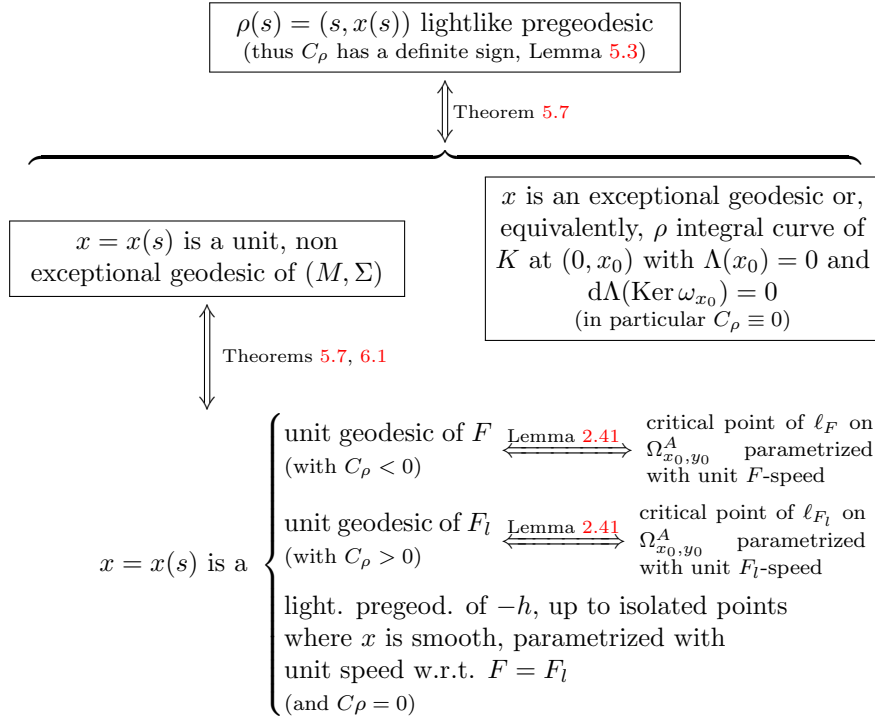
$\rho(s) = (s, x(s))$ lightlike pregeodesic
(thus $C_\rho$ has a definite sign, Lemma 5.3)

Theorem 5.7

$x = x(s)$ is a unit, non exceptional geodesic of $(M, \Sigma)$

$x$ is an exceptional geodesic or, equivalently, $\rho$ integral curve of $K$ at $(0, x_0)$ with $\Lambda(x_0) = 0$ and $\mathrm{d}\Lambda(\mathrm{Ker}\,\omega_{x_0}) = 0$
(in particular $C_\rho \equiv 0$)

Theorems 5.7, 6.1

$x = x(s)$ is a

unit geodesic of $F$
(with $C_\rho < 0$)

Lemma 2.41

critical point of $\ell_F$ on $\Omega^A_{x_0,y_0}$ parametrized with unit $F$-speed

unit geodesic of $F_l$
(with $C_\rho > 0$)

Lemma 2.41

critical point of $\ell_{F_l}$ on $\Omega^A_{x_0,y_0}$ parametrized with unit $F_l$-speed

light. pregeod. of $-h$, up to isolated points where $x$ is smooth, parametrized with unit speed w.r.t. $F = F_l$
(and $C\rho = 0$)